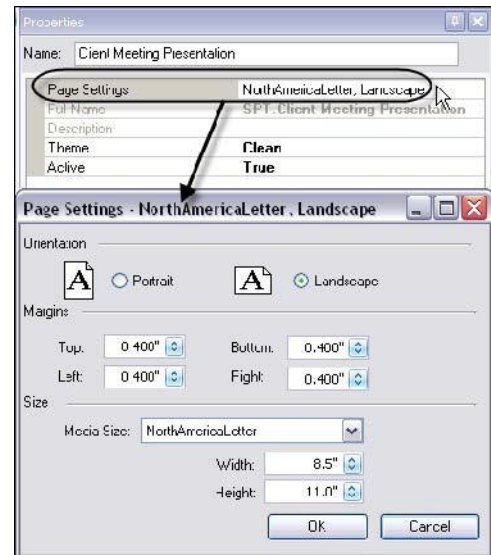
Properties

Name: Client Meeting Presentation

| | |
|---|---|
| Page Settings | NorthAmericaLetter, Landscape |
| Full Name | SPT.Client Meeting Presentation |
| Description | |
| Theme | Clean |
| Active | True |

Page Settings - NorthAmericaLetter, Landscape

Orientation

Portrait

Landscape

Margins

Top: 0.400"

Bottom: 0.400"

Left: 0.400"

Right: 0.400"

Size

Media Size: NorthAmericaLetter

Width: 8.5"

Height: 11.0"

OK

Cancel